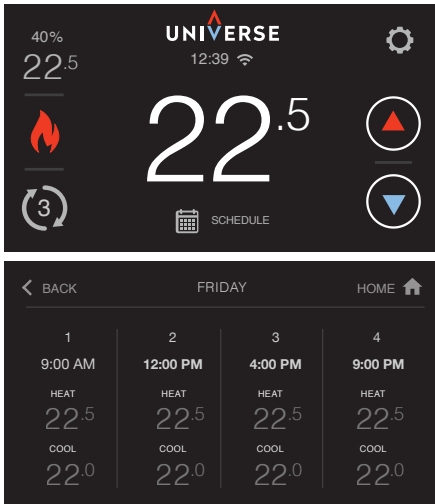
40%
22.5

UNIVERSE
12:39

22.5

3

SCHEDULE

BACK FRIDAY HOME

| 1 | 2 | 3 | 4 |
|---|---|---|---|
| 9:00 AM | 12:00 PM | 4:00 PM | 9:00 PM |
| HEAT | HEAT | HEAT | HEAT |
| 22.5 | 22.5 | 22.5 | 22.5 |
| COOL | COOL | COOL | COOL |
| 22.0 | 22.0 | 22.0 | 22.0 |